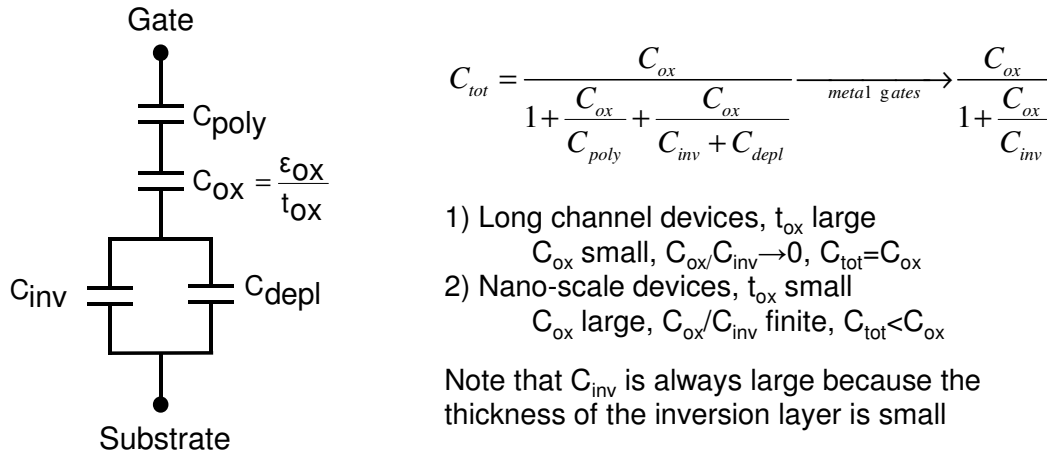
Gate

$C_{poly}$

$C_{ox} = \frac{\varepsilon_{ox}}{t_{ox}}$

$C_{inv}$

$C_{depl}$

Substrate

$C_{tot} = \frac{C_{ox}}{1 + \frac{C_{ox}}{C_{poly}} + \frac{C_{ox}}{C_{inv} + C_{depl}}} \xrightarrow{metal\ gates} \frac{C_{ox}}{1 + \frac{C_{ox}}{C_{inv}}}$

1) Long channel devices, $t_{ox}$ large
$C_{ox}$ small, $C_{ox}/C_{inv} \rightarrow 0$, $C_{tot}=C_{ox}$
2) Nano-scale devices, $t_{ox}$ small
$C_{ox}$ large, $C_{ox}/C_{inv}$ finite, $C_{tot}<C_{ox}$

Note that $C_{inv}$ is always large because the thickness of the inversion layer is small